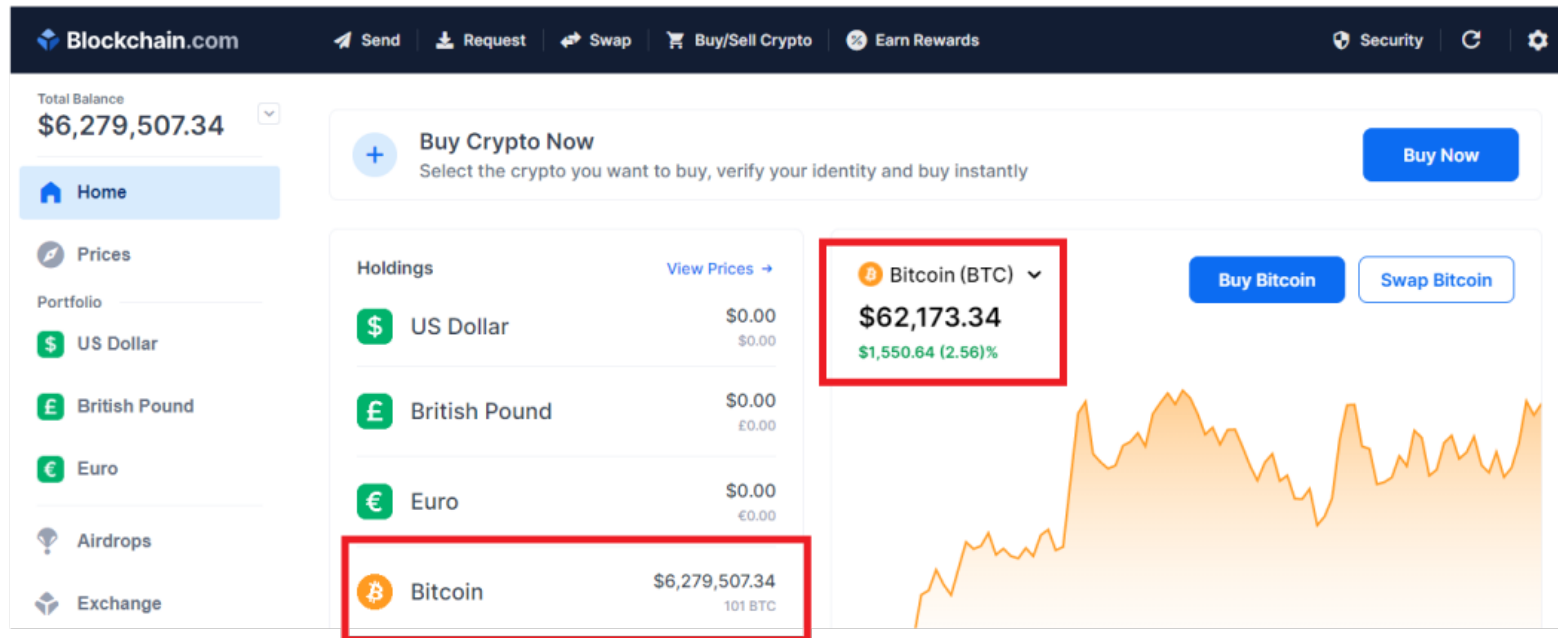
Blockchain.com Send Request Swap Buy/Sell Crypto Earn Rewards Security

Total Balance
$6,279,507.34

Home
Prices
Portfolio
US Dollar
British Pound
Euro
Airdrops
Exchange

Buy Crypto Now
Select the crypto you want to buy, verify your identity and buy instantly
Buy Now

Holdings
View Prices →

| | | |
|---|---|---|
| $ | US Dollar | $0.00 $0.00 |
| £ | British Pound | $0.00 £0.00 |
| € | Euro | $0.00 €0.00 |
| ₿ | Bitcoin | $6,279,507.34 101 BTC |

Bitcoin (BTC)
$62,173.34
$1,550.64 (2.56)%

Buy Bitcoin
Swap Bitcoin